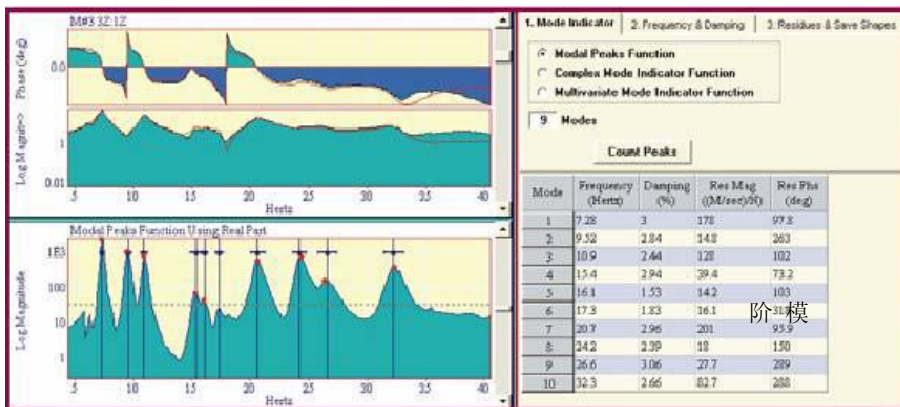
M#3 3Z:1Z

Phase (deg)

0.0

Log Magnitude

1

0.01

5 10 15 20 25 30 35 40

Hertz

Modal Peaks Function Using Real Part

1E3

100

10

Log Magnitude

5 10 15 20 25 30 35 40

Hertz

1. Mode Indicator | 2. Frequency & Damping | 3. Residues & Save Shapes

Modal Peaks Function

Complex Mode Indicator Function

Multivariate Mode Indicator Function

9 Modes

Count Peaks

| Mode | Frequency (Hertz) | Damping (%) | Res Mag ((M/sec)/N) | Res Phs (deg) |
|---|---|---|---|---|
| 1 | 7.28 | 3 | 178 | 97.8 |
| 2 | 9.52 | 2.84 | 14.8 | 263 |
| 3 | 10.9 | 2.44 | 128 | 102 |
| 4 | 15.4 | 2.94 | 39.4 | 73.2 |
| 5 | 16.1 | 1.53 | 14.2 | 103 |
| 6 | 17.3 | 1.83 | 16.1 | 31.8 |
| 7 | 20.7 | 2.96 | 201 | 95.9 |
| 8 | 24.2 | 2.39 | 18 | 150 |
| 9 | 26.6 | 3.06 | 27.7 | 289 |
| 10 | 32.3 | 2.66 | 83.7 | 288 |

阶 模